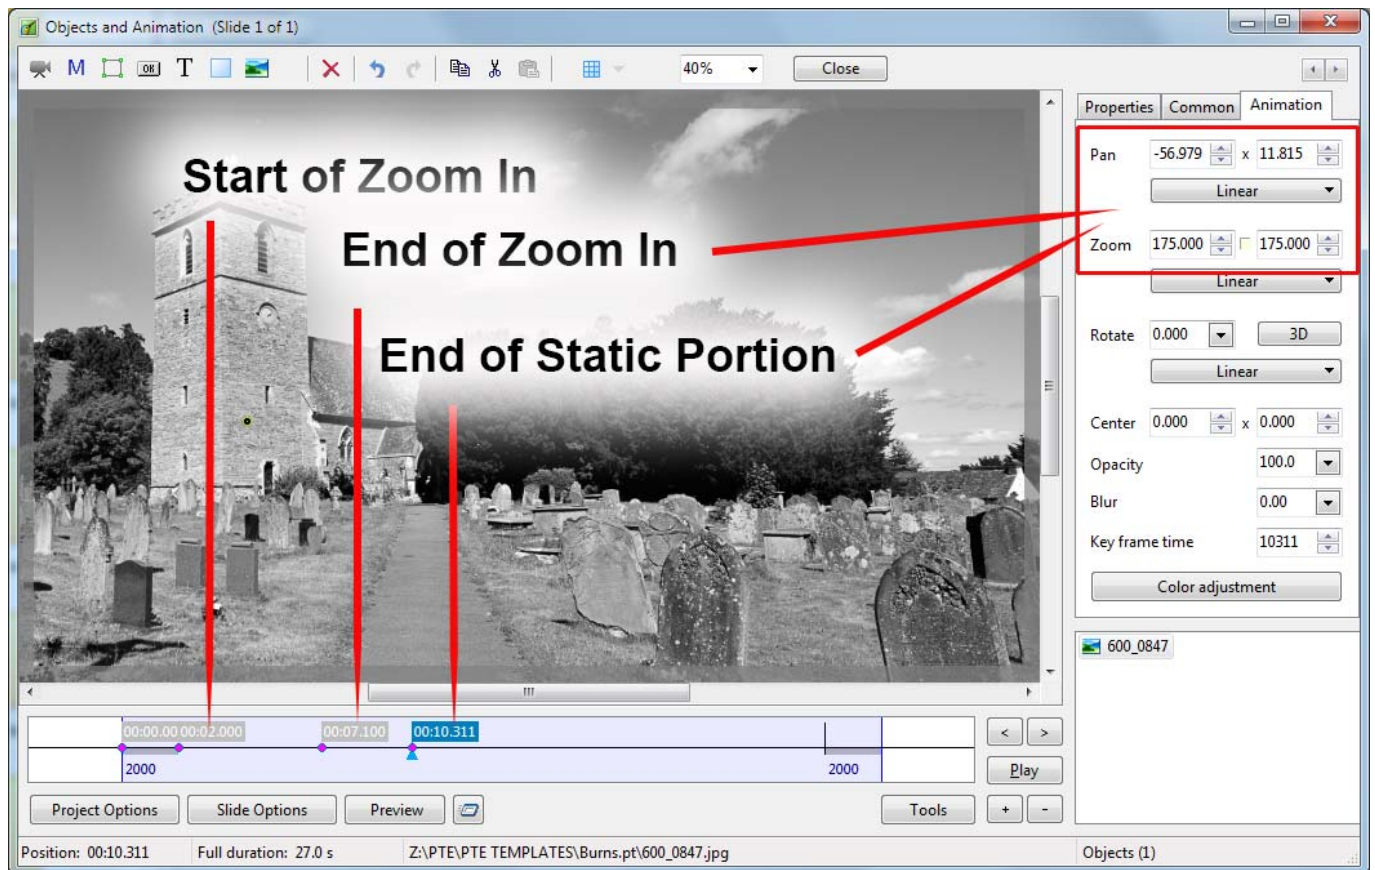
Objects and Animation (Slide 1 of 1)

M T 40% Close

Properties Common Animation

Pan -56.979 x 11.815
Linear
Zoom 175.000 175.000
Linear
Rotate 0.000 3D
Linear
Center 0.000 x 0.000
Opacity 100.0
Blur 0.00
Key frame time 10311
Color adjustment

600_0847

Start of Zoom In
End of Zoom In
End of Static Portion

00:00.000 00:02.000 00:07.100 00:10.311
2000 2000

< > Play

Project Options Slide Options Preview Tools + -

Position: 00:10.311 Full duration: 27.0 s Z:\PTE\PTE TEMPLATES\Burns.pt\600_0847.jpg Objects (1)